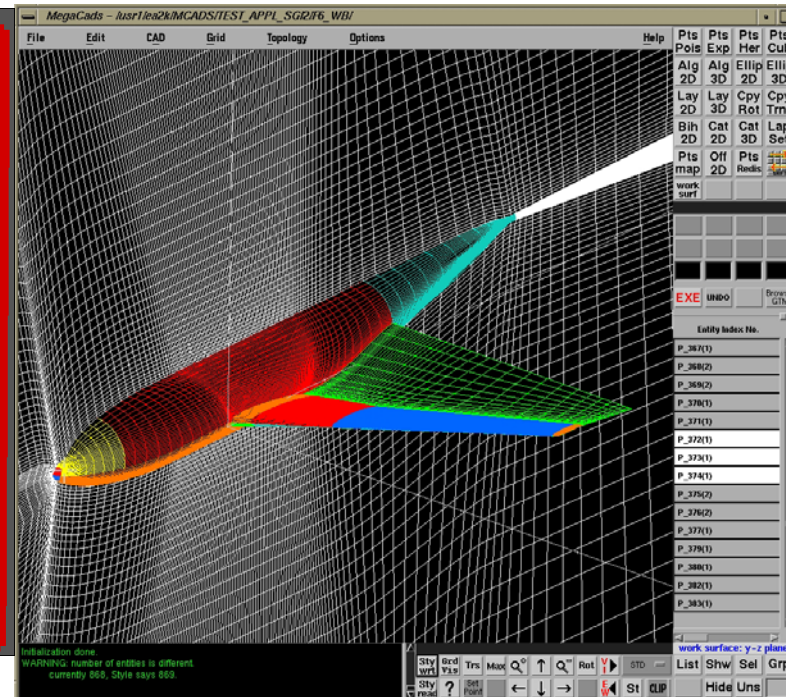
MegaCads - /usr1/ea2k/MCADS/TEST_APPL_SGI2/F6_WB/

File Edit CAD Grid Topology Options Help

Pts Pols Pts Exp Pts Her Pts Cub
Alg 2D Alg 3D Ellip 2D Ellip 3D
Lay 2D Lay 3D Cpy Rot Cpy Trn
Bih 2D Cat 2D Cat 3D Lap Se
Pts map Off 2D Pts Redis
work surf

EXE UNDO Brows GTM

Entity Index No.

P_367(1)
P_368(2)
P_369(2)
P_370(1)
P_371(1)
P_372(1)
P_373(1)
P_374(1)
P_375(2)
P_376(2)
P_377(1)
P_379(1)
P_380(1)
P_382(1)
P_383(1)

Initialization done.
WARNING: number of entities is different:
currently 868, Style says 869.

Sty wrt Grd Vis Trs Mag Rot STD
Sty read ? Set Point St CLIP

work surface: y-z plane
List Shw Sel Grp
Hide Uns